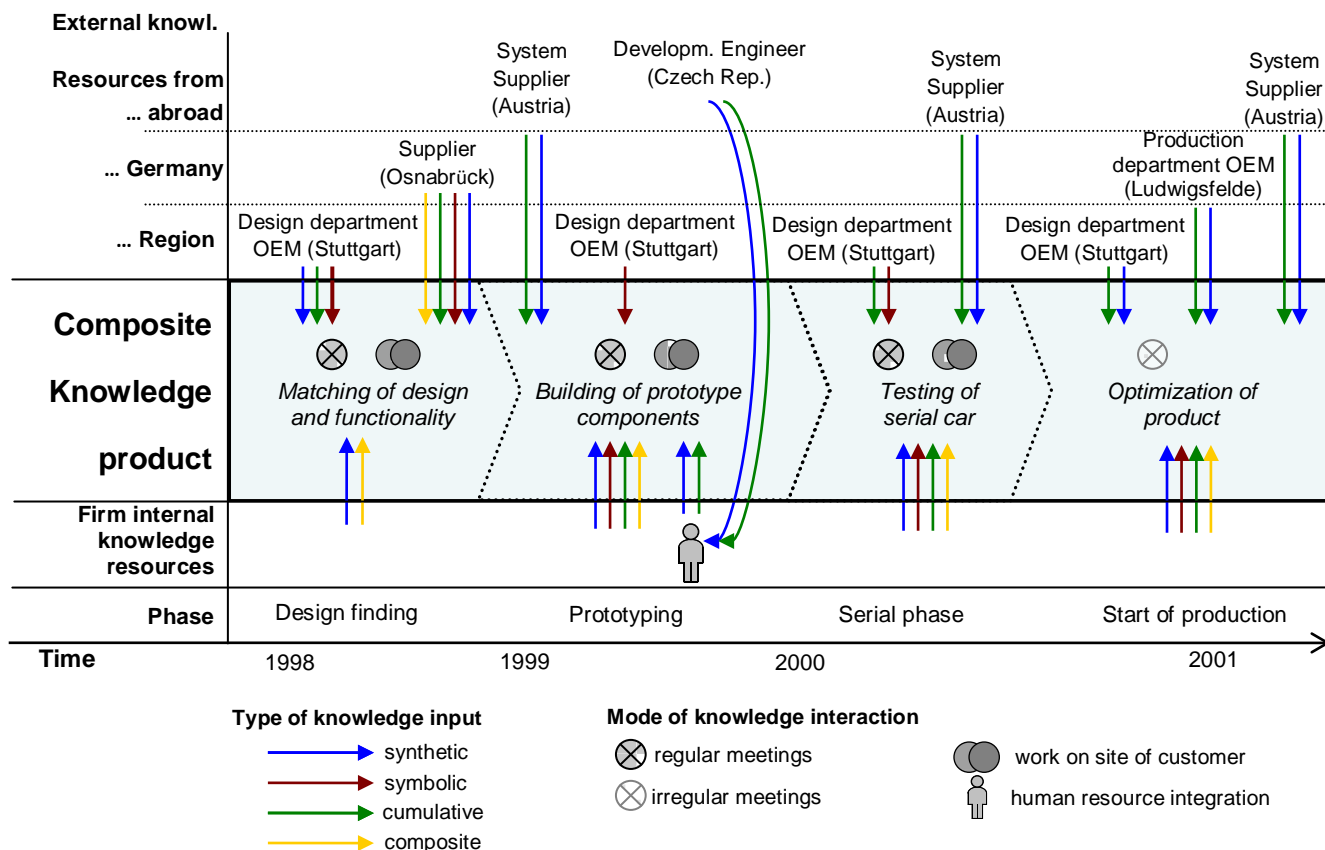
External knowl.

Resources from ... abroad

... Germany

... Region

System Supplier (Austria)

Developm. Engineer (Czech Rep.)

System Supplier (Austria)

System Supplier (Austria)

Supplier (Osnabrück)

Production department OEM (Ludwigsfelde)

Design department OEM (Stuttgart)

Design department OEM (Stuttgart)

Design department OEM (Stuttgart)

Design department OEM (Stuttgart)

Composite Knowledge product

Matching of design and functionality

Building of prototype components

Testing of serial car

Optimization of product

Firm internal knowledge resources

Phase

Design finding

Prototyping

Serial phase

Start of production

Time

1998

1999

2000

2001

Type of knowledge input

synthetic

symbolic

cumulative

composite

Mode of knowledge interaction

regular meetings

irregular meetings

work on site of customer

human resource integration